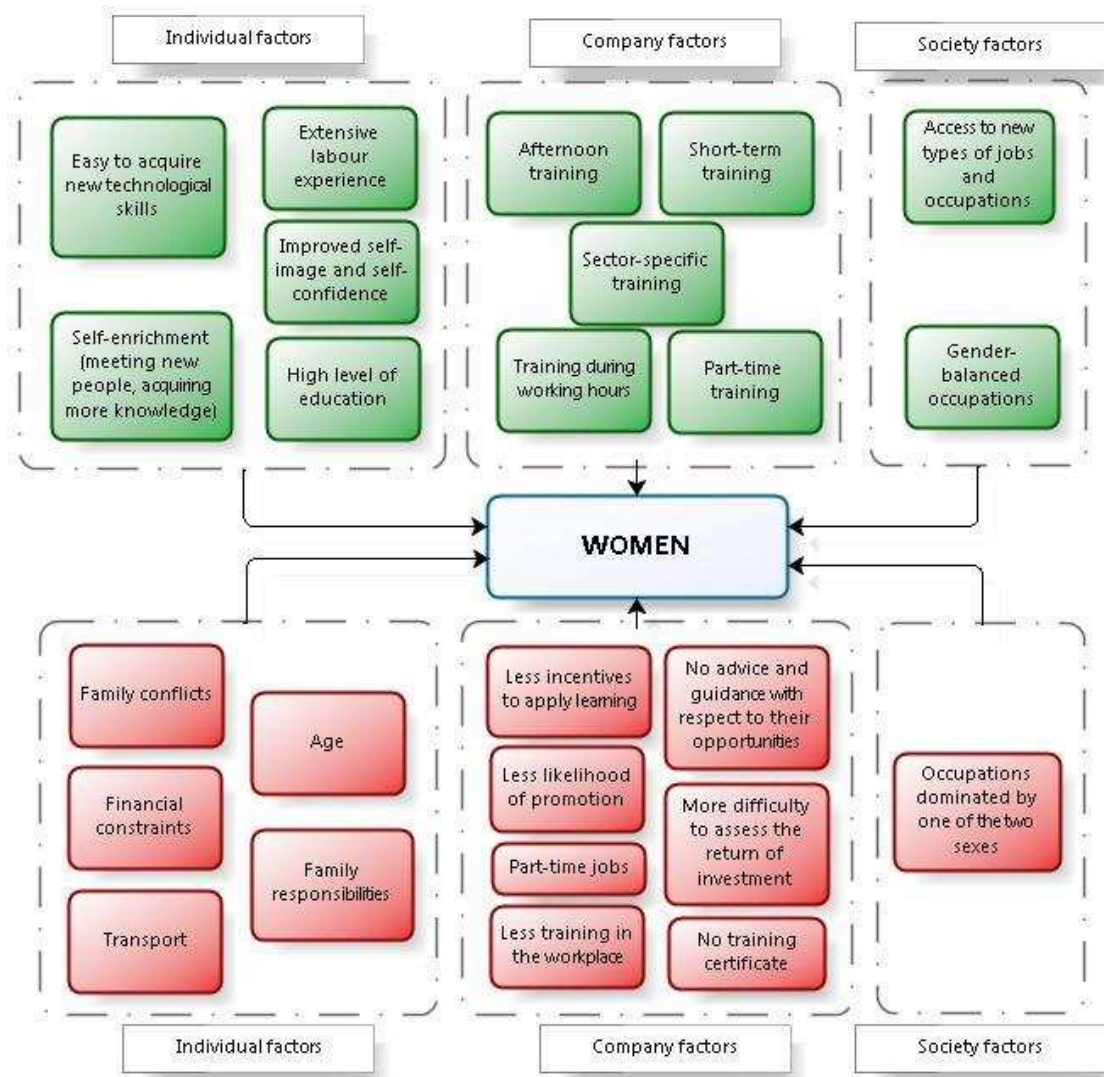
Individual factors

Company factors

Society factors

Easy to acquire new technological skills

Extensive labour experience

Improved self-image and self-confidence

Self-enrichment (meeting new people, acquiring more knowledge)

High level of education

Afternoon training

Short-term training

Sector-specific training

Training during working hours

Part-time training

Access to new types of jobs and occupations

Gender-balanced occupations

WOMEN

Family conflicts

Age

Financial constraints

Family responsibilities

Transport

Less incentives to apply learning

No advice and guidance with respect to their opportunities

Less likelihood of promotion

More difficulty to assess the return of investment

Part-time jobs

Less training in the workplace

No training certificate

Occupations dominated by one of the two sexes

Individual factors

Company factors

Society factors